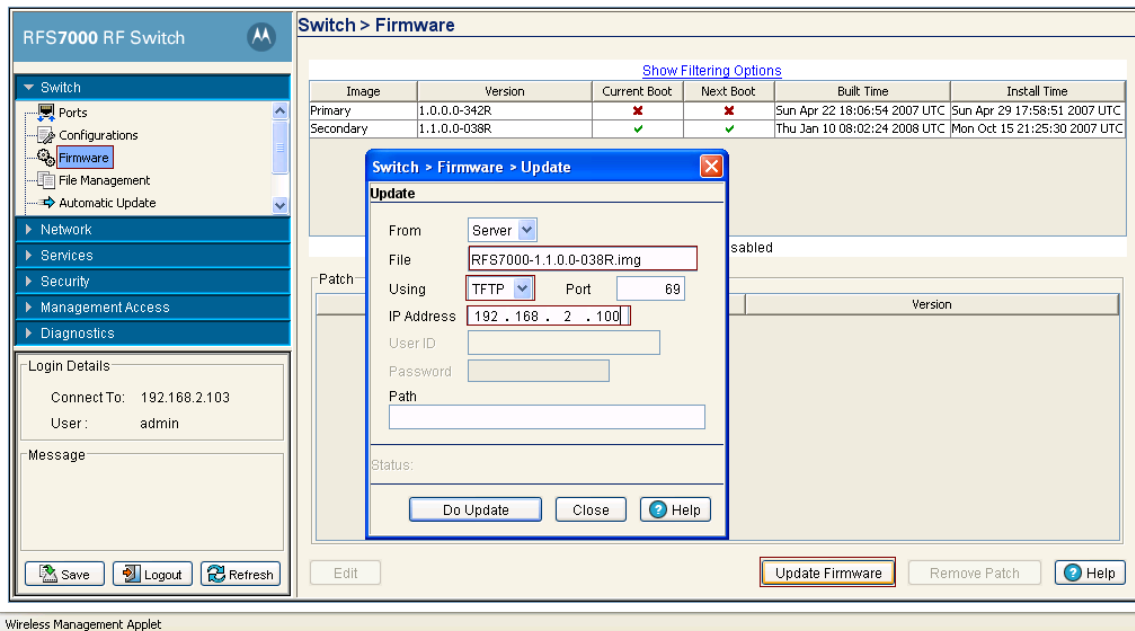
RFS7000 RF Switch

Switch
Ports
Configurations
Firmware
File Management
Automatic Update
Network
Services
Security
Management Access
Diagnostics

Login Details
Connect To: 192.168.2.103
User : admin

Message

Save
Logout
Refresh

Switch > Firmware

Show Filtering Options

| Image | Version | Current Boot | Next Boot | Built Time | Install Time |
|---|---|---|---|---|---|
| Primary | 1.0.0.0-342R | ✖ | ✖ | Sun Apr 22 18:06:54 2007 UTC | Sun Apr 29 17:58:51 2007 UTC |
| Secondary | 1.1.0.0-038R | ✔ | ✔ | Thu Jan 10 08:02:24 2008 UTC | Mon Oct 15 21:25:30 2007 UTC |

sabled

Patch

Version

Switch > Firmware > Update
Update
From Server
File RFS7000-1.1.0.0-038R.img
Using TFTP Port 69
IP Address 192 . 168 . 2 . 100
User ID
Password
Path
Status:
Do Update Close Help

Edit
Update Firmware
Remove Patch
Help

Wireless Management Applet